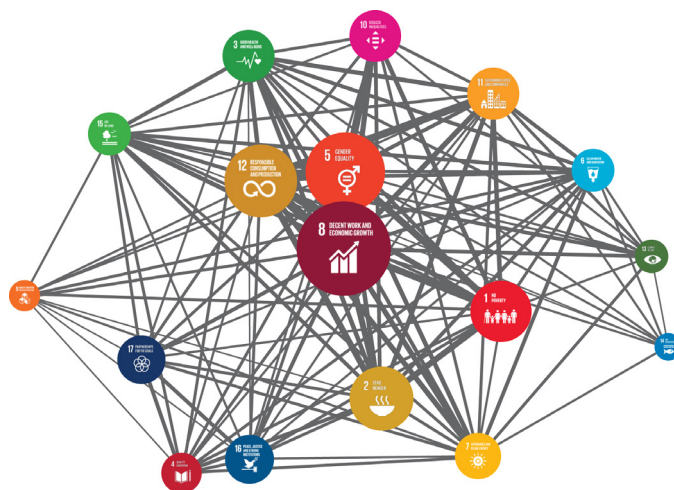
10 REDUCED INEQUALITIES

3 GOOD HEALTH AND WELL-BEING

11 SUSTAINABLE CITIES AND COMMUNITIES

15 LIFE ON LAND

5 GENDER EQUALITY

12 RESPONSIBLE CONSUMPTION AND PRODUCTION

6 CLEAN WATER AND SANITATION

8 DECENT WORK AND ECONOMIC GROWTH

13 CLIMATE ACTION

9 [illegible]

1 NO POVERTY

17 PARTNERSHIPS FOR THE GOALS

14 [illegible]

2 ZERO HUNGER

16 PEACE, JUSTICE AND STRONG INSTITUTIONS

4 QUALITY EDUCATION

7 AFFORDABLE AND CLEAN ENERGY